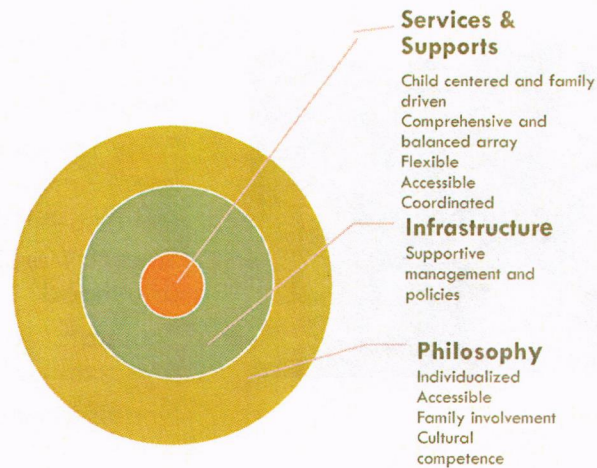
Services & Supports

Child centered and family driven
Comprehensive and balanced array
Flexible
Accessible
Coordinated

Infrastructure

Supportive management and policies

Philosophy

Individualized
Accessible
Family involvement
Cultural competence